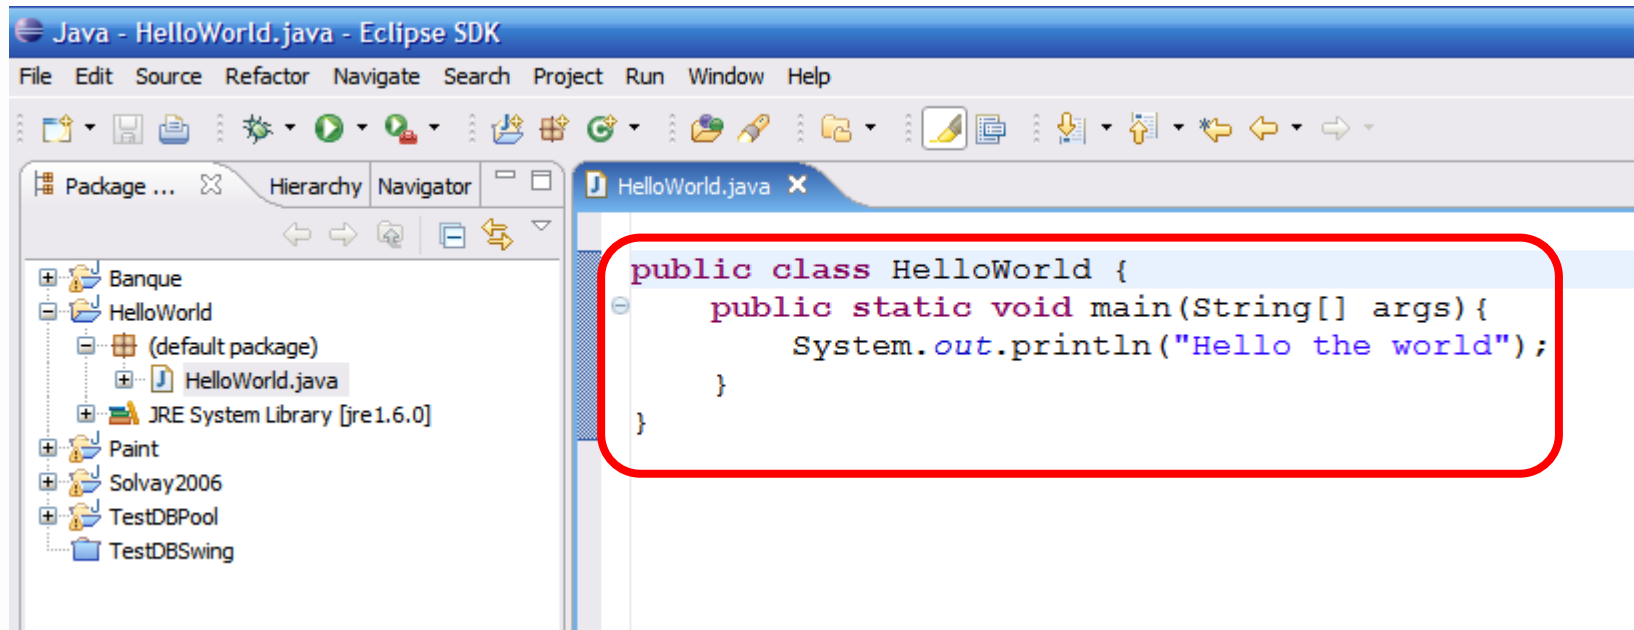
Java - HelloWorld.java - Eclipse SDK

File Edit Source Refactor Navigate Search Project Run Window Help

Package ... Hierarchy Navigator

Banque
HelloWorld
(default package)
HelloWorld.java
JRE System Library [jre1.6.0]
Paint
Solvay2006
TestDBPool
TestDBSwing

HelloWorld.java

public class HelloWorld {
    public static void main(String[] args){
        System.out.println("Hello the world");
    }
}